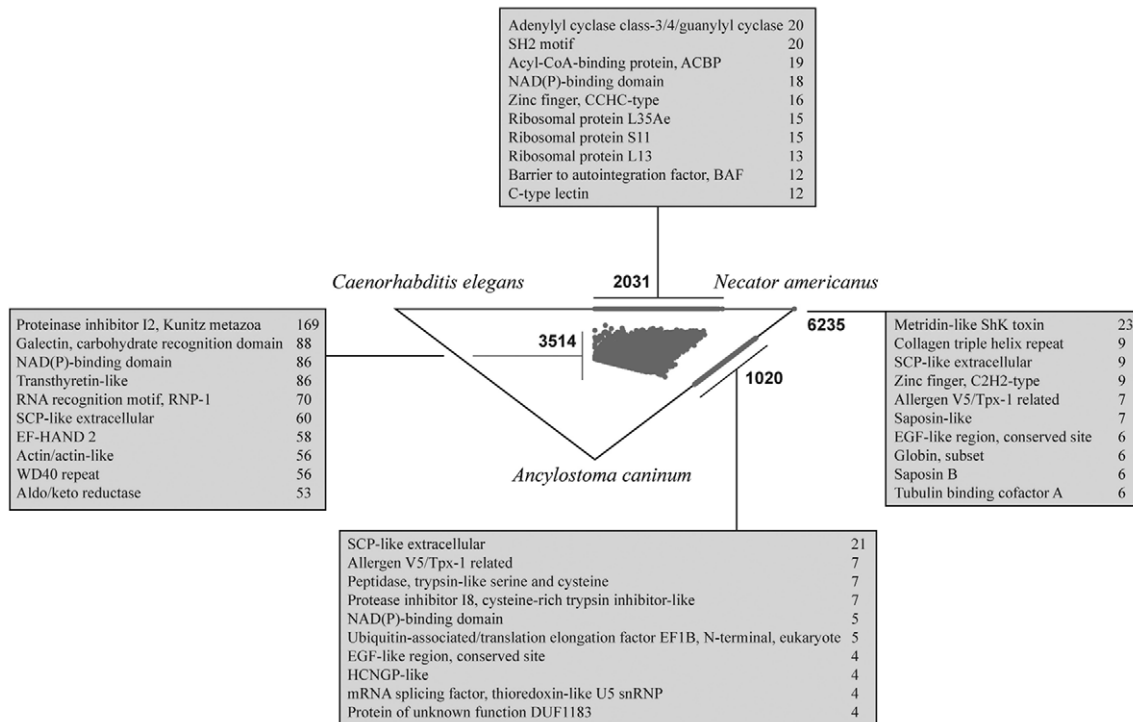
| | |
|---|---|
| Adenylyl cyclase class-3/4/guanylyl cyclase | 20 |
| SH2 motif | 20 |
| Acyl-CoA-binding protein, ACBP | 19 |
| NAD(P)-binding domain | 18 |
| Zinc finger, CCHC-type | 16 |
| Ribosomal protein L35Ae | 15 |
| Ribosomal protein S11 | 15 |
| Ribosomal protein L13 | 13 |
| Barrier to autointegration factor, BAF | 12 |
| C-type lectin | 12 |

Caenorhabditis elegans

2031

Necator americanus

| | |
|---|---|
| Proteinase inhibitor I2, Kunitz metazoa | 169 |
| Galectin, carbohydrate recognition domain | 88 |
| NAD(P)-binding domain | 86 |
| Transthyretin-like | 86 |
| RNA recognition motif, RNP-1 | 70 |
| SCP-like extracellular | 60 |
| EF-HAND 2 | 58 |
| Actin/actin-like | 56 |
| WD40 repeat | 56 |
| Aldo/keto reductase | 53 |

3514

6235

1020

| | |
|---|---|
| Metridin-like ShK toxin | 23 |
| Collagen triple helix repeat | 9 |
| SCP-like extracellular | 9 |
| Zinc finger, C2H2-type | 9 |
| Allergen V5/Tpx-1 related | 7 |
| Saposin-like | 7 |
| EGF-like region, conserved site | 6 |
| Globin, subset | 6 |
| Saposin B | 6 |
| Tubulin binding cofactor A | 6 |

Ancylostoma caninum

| | |
|---|---|
| SCP-like extracellular | 21 |
| Allergen V5/Tpx-1 related | 7 |
| Peptidase, trypsin-like serine and cysteine | 7 |
| Protease inhibitor I8, cysteine-rich trypsin inhibitor-like | 7 |
| NAD(P)-binding domain | 5 |
| Ubiquitin-associated/translation elongation factor EF1B, N-terminal, eukaryote | 5 |
| EGF-like region, conserved site | 4 |
| HCNGP-like | 4 |
| mRNA splicing factor, thioredoxin-like U5 snRNP | 4 |
| Protein of unknown function DUF1183 | 4 |